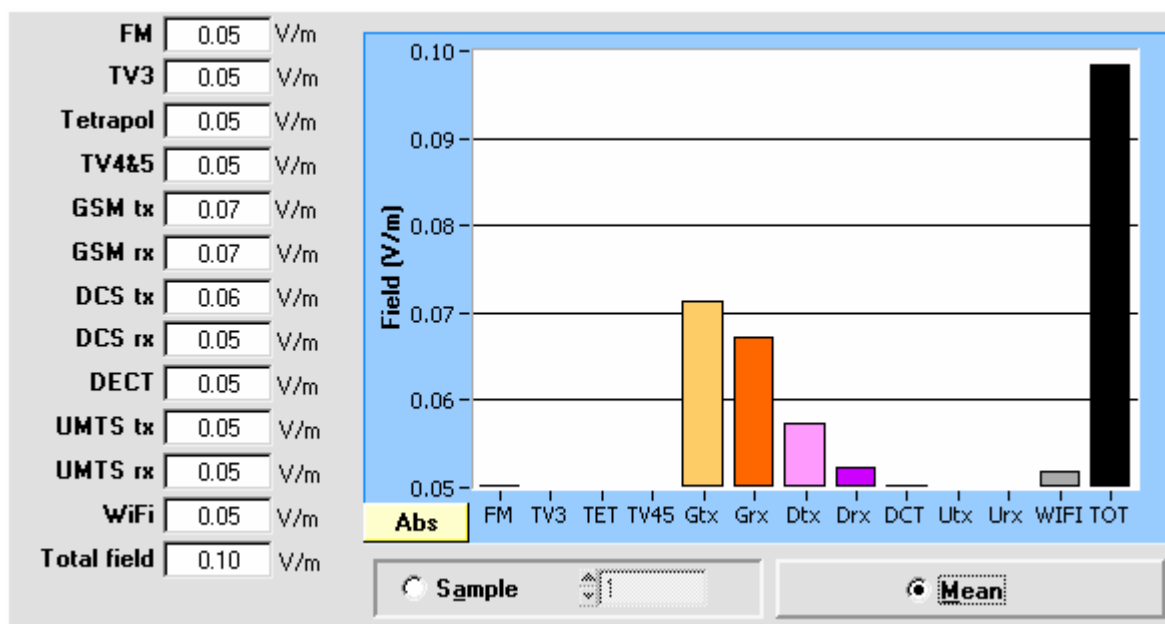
FM 0.05 V/m
TV3 0.05 V/m
Tetrapol 0.05 V/m
TV4&5 0.05 V/m
GSM tx 0.07 V/m
GSM rx 0.07 V/m
DCS tx 0.06 V/m
DCS rx 0.05 V/m
DECT 0.05 V/m
UMTS tx 0.05 V/m
UMTS rx 0.05 V/m
WiFi 0.05 V/m
Total field 0.10 V/m

Field (V/m)
0.10
0.09
0.08
0.07
0.06
0.05

Abs
FM TV3 TET TV45 Gtx Grx Dtx Drx DCT Utx Urx WIFI TOT

Sample 1
Mean